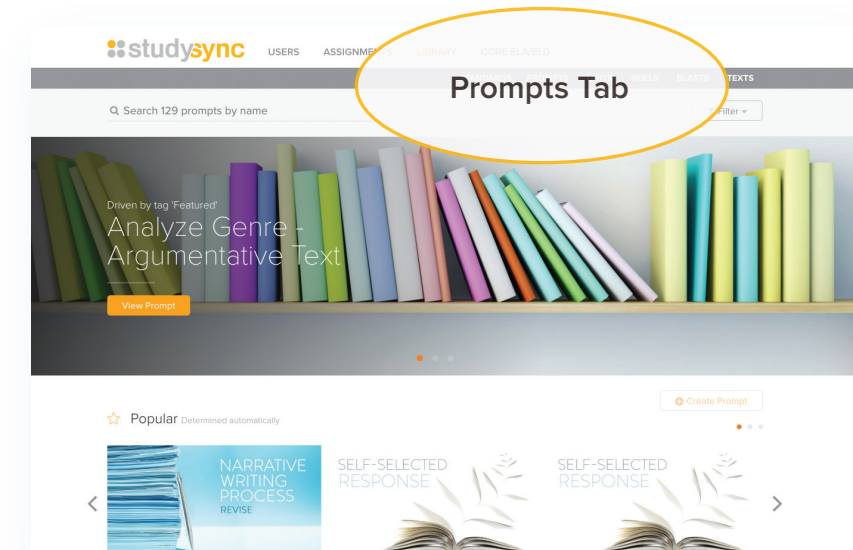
studysync USERS ASSIGNME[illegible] LIBRARY CORE ELA/ELD

Prompts Tab

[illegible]EELS BLASTS TEXTS

Search 129 prompts by name

Filter

Driven by tag 'Featured'

Analyze Genre - Argumentative Text

View Prompt

Popular Determined automatically

Create Prompt

NARRATIVE WRITING PROCESS REVISE

SELF-SELECTED RESPONSE

SELF-SELECTED RESPONSE